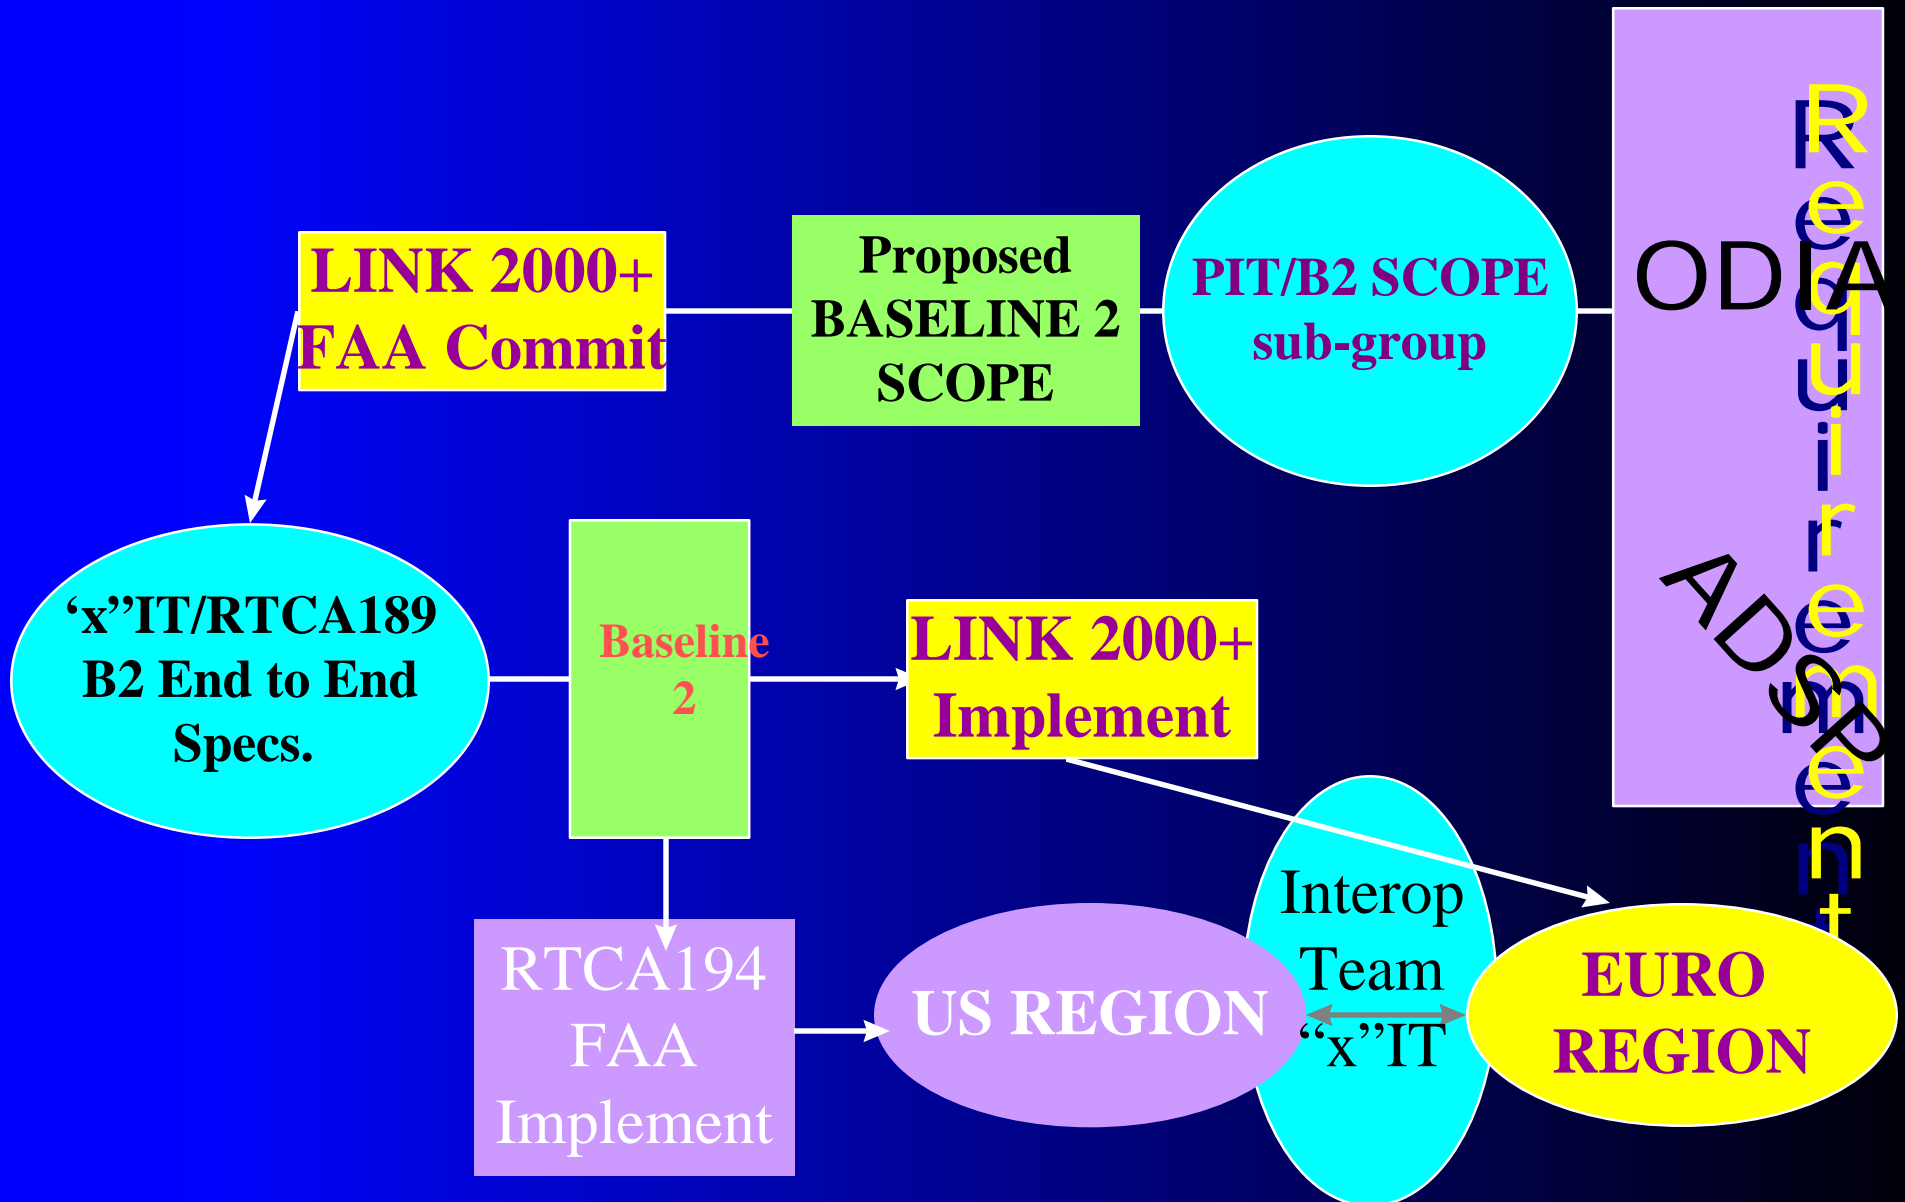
LINK 2000+ FAA Commit

Proposed BASELINE 2 SCOPE

PIT/B2 SCOPE sub-group

ODIA

Requirement

Requirement

ADS

'x"IT/RTCA189 B2 End to End Specs.

Baseline 2

LINK 2000+ Implement

Interop Team "x"IT

RTCA194 FAA Implement

US REGION

EURO REGION